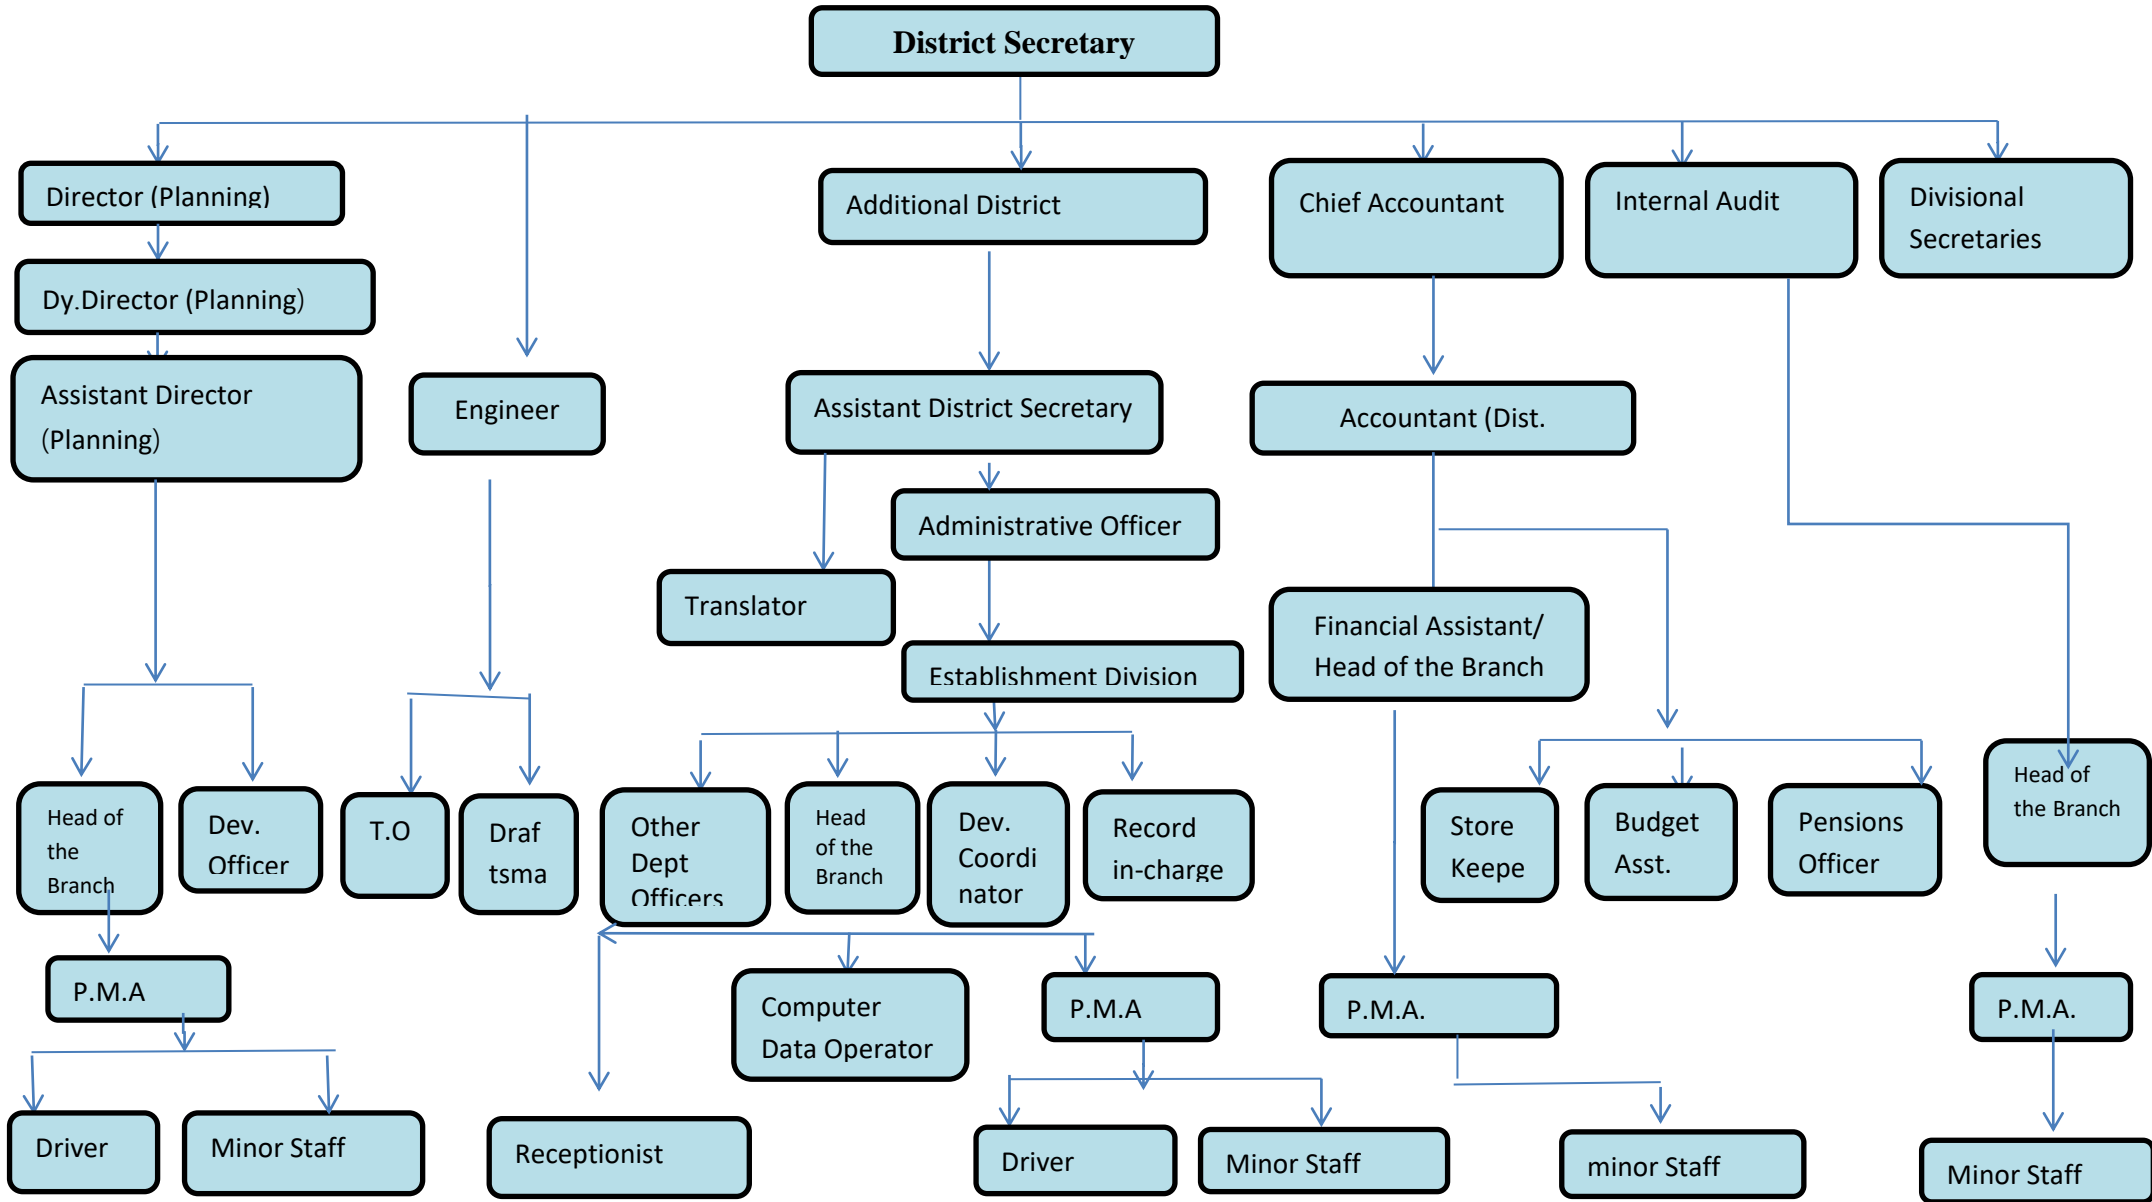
District Secretary

Director (Planning)

Dy.Director (Planning)

Assistant Director (Planning)

Engineer

Additional District

Assistant District Secretary

Administrative Officer

Translator

Establishment Division

Chief Accountant

Accountant (Dist.

Financial Assistant/ Head of the Branch

Internal Audit

Divisional Secretaries

Head of the Branch

Dev. Officer

T.O

Draf tsma

Other Dept Officers

Head of the Branch

Dev. Coordi nator

Record in-charge

Store Keepe

Budget Asst.

Pensions Officer

Head of the Branch

P.M.A

Driver

Minor Staff

Receptionist

Computer Data Operator

P.M.A

Driver

Minor Staff

P.M.A.

minor Staff

P.M.A.

Minor Staff